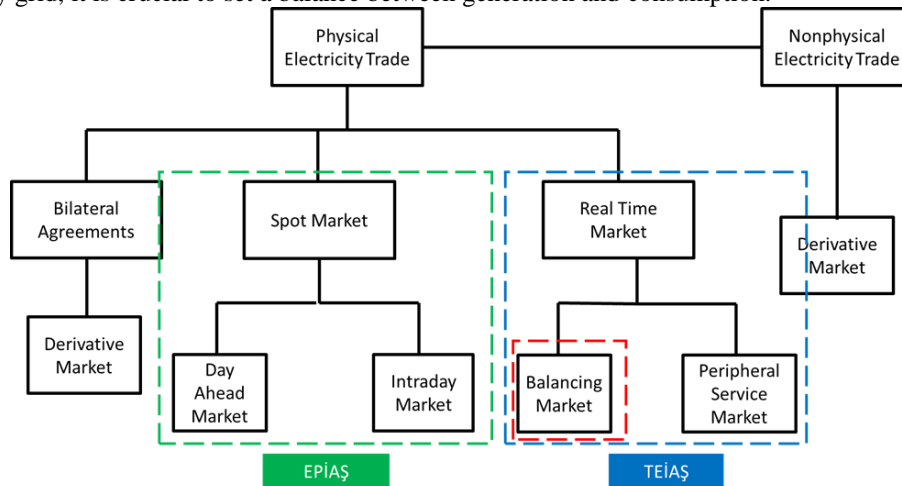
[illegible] grid, it is crucial to set a balance between generation and consumption.

Physical Electricity Trade

Nonphysical Electricity Trade

Bilateral Agreements

Spot Market

Real Time Market

Derivative Market

Derivative Market

Day Ahead Market

Intraday Market

Balancing Market

Peripheral Service Market

EPİAŞ

TEİAŞ